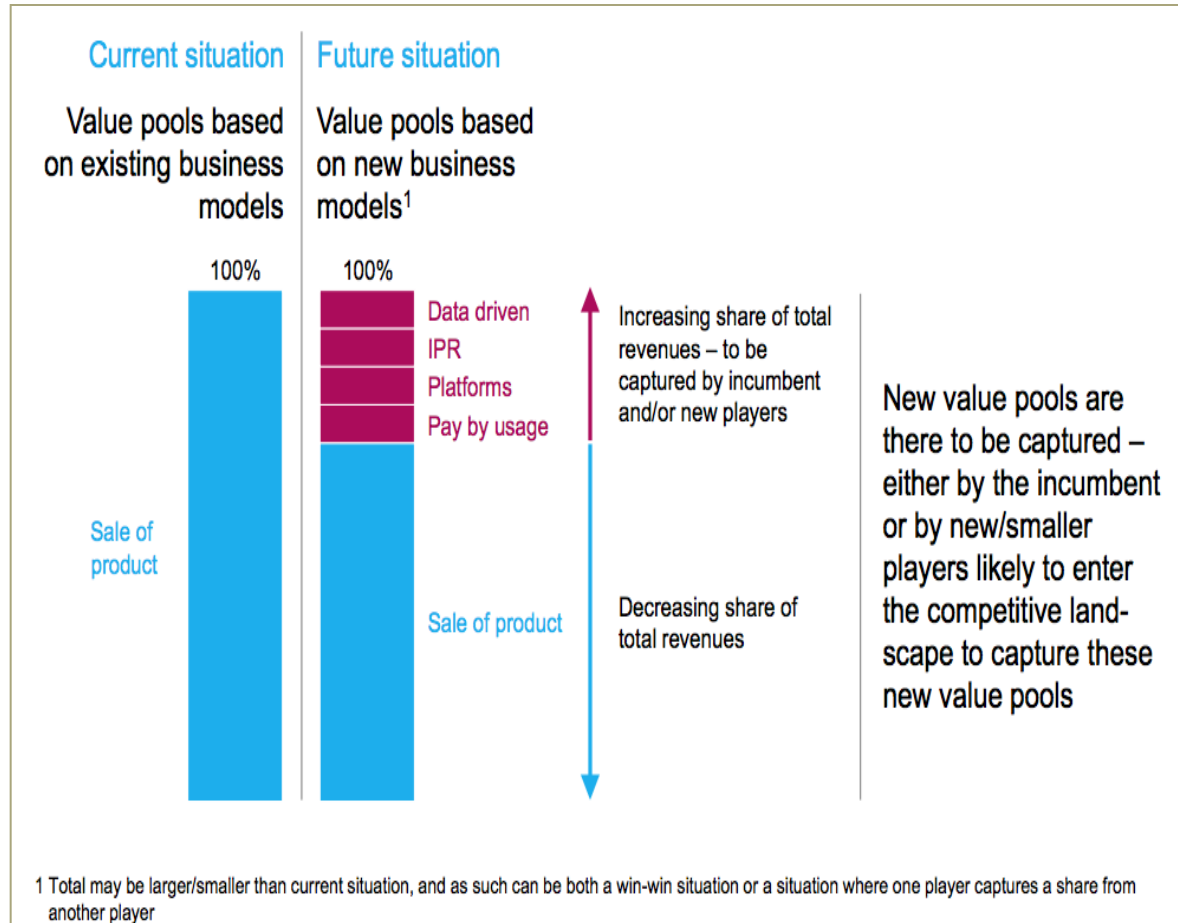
Current situation

Value pools based on existing business models

100%

Sale of product

Future situation

Value pools based on new business models$^1$

100%

Data driven
IPR
Platforms
Pay by usage

Sale of product

Increasing share of total revenues – to be captured by incumbent and/or new players

Decreasing share of total revenues

New value pools are there to be captured – either by the incumbent or by new/smaller players likely to enter the competitive landscape to capture these new value pools

1 Total may be larger/smaller than current situation, and as such can be both a win-win situation or a situation where one player captures a share from another player